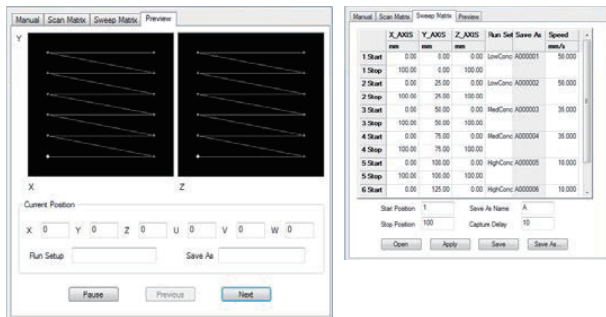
Manual | Scan Matrix | Sweep Matrix | Preview

Y

X

Z

Current Position

X 0 Y 0 Z 0 U 0 V 0 W 0

Run Setup

Save As

Pause Previous Next

Manual | Scan Matrix | Sweep Matrix | Preview

| | X_AXIS | Y_AXIS | Z_AXIS | Run Set | Save As | Speed |
|---|---|---|---|---|---|---|
| | mm | mm | mm | | | mm/s |
| 1 Start | 0.00 | 0.00 | 0.00 | LowConc | A000001 | 50.000 |
| 1 Stop | 100.00 | 0.00 | 100.00 | | | |
| 2 Start | 0.00 | 25.00 | 0.00 | LowConc | A000002 | 50.000 |
| 2 Stop | 100.00 | 25.00 | 100.00 | | | |
| 3 Start | 0.00 | 50.00 | 0.00 | MedConc | A000003 | 35.000 |
| 3 Stop | 100.00 | 50.00 | 100.00 | | | |
| 4 Start | 0.00 | 75.00 | 0.00 | MedConc | A000004 | 35.000 |
| 4 Stop | 100.00 | 75.00 | 100.00 | | | |
| 5 Start | 0.00 | 100.00 | 0.00 | HighConc | A000005 | 10.000 |
| 5 Stop | 100.00 | 100.00 | 100.00 | | | |
| 6 Start | 0.00 | 125.00 | 0.00 | HighConc | A000006 | 10.000 |

Start Position 1

Save As Name A

Stop Position 100

Capture Delay 10

Open Apply Save Save As...